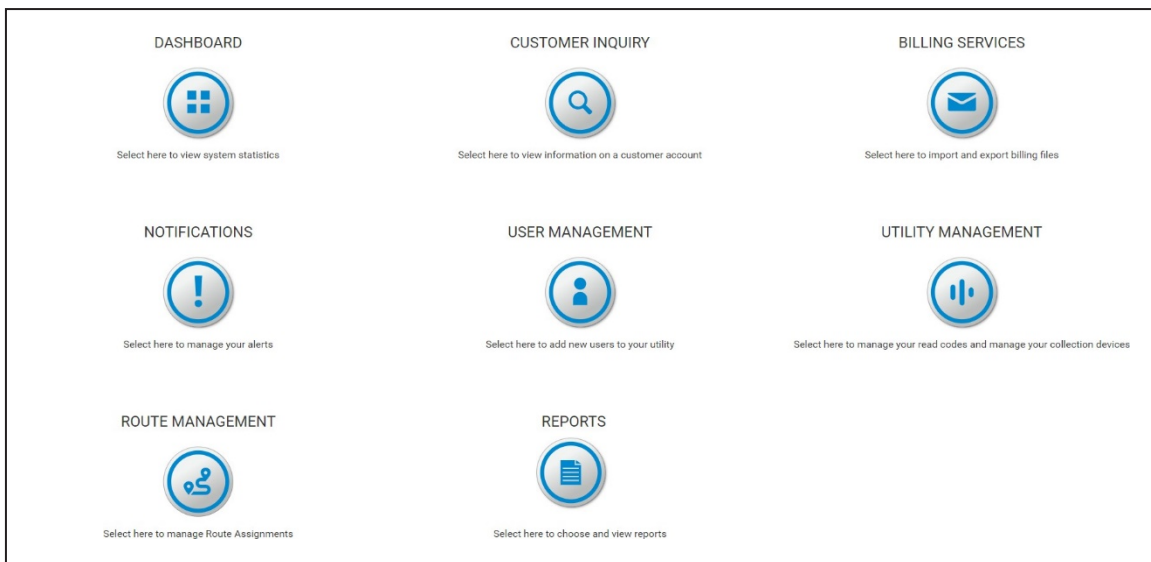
DASHBOARD

Select here to view system statistics

CUSTOMER INQUIRY

Select here to view information on a customer account

BILLING SERVICES

Select here to import and export billing files

NOTIFICATIONS

Select here to manage your alerts

USER MANAGEMENT

Select here to add new users to your utility

UTILITY MANAGEMENT

Select here to manage your read codes and manage your collection devices

ROUTE MANAGEMENT

Select here to manage Route Assignments

REPORTS

Select here to choose and view reports